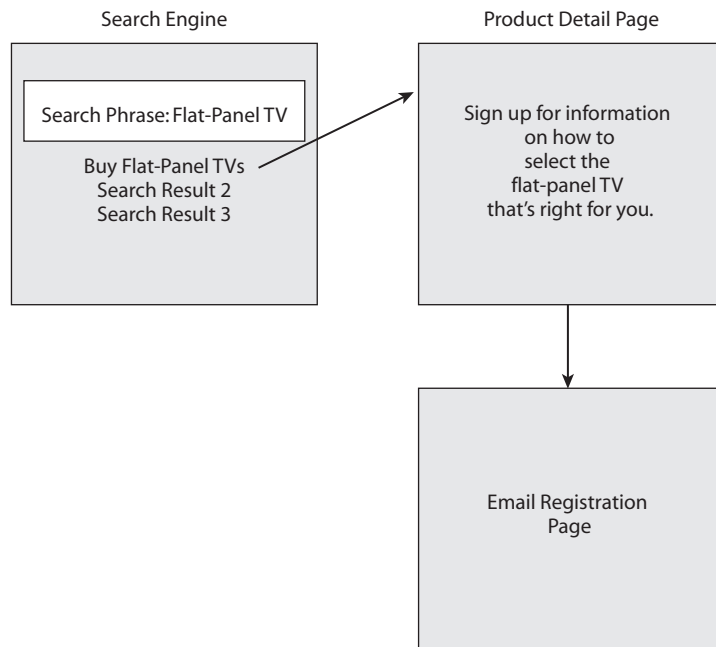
Search Engine

Search Phrase: Flat-Panel TV

Buy Flat-Panel TVs
Search Result 2
Search Result 3

Product Detail Page

Sign up for information on how to select the flat-panel TV that's right for you.

Email Registration Page